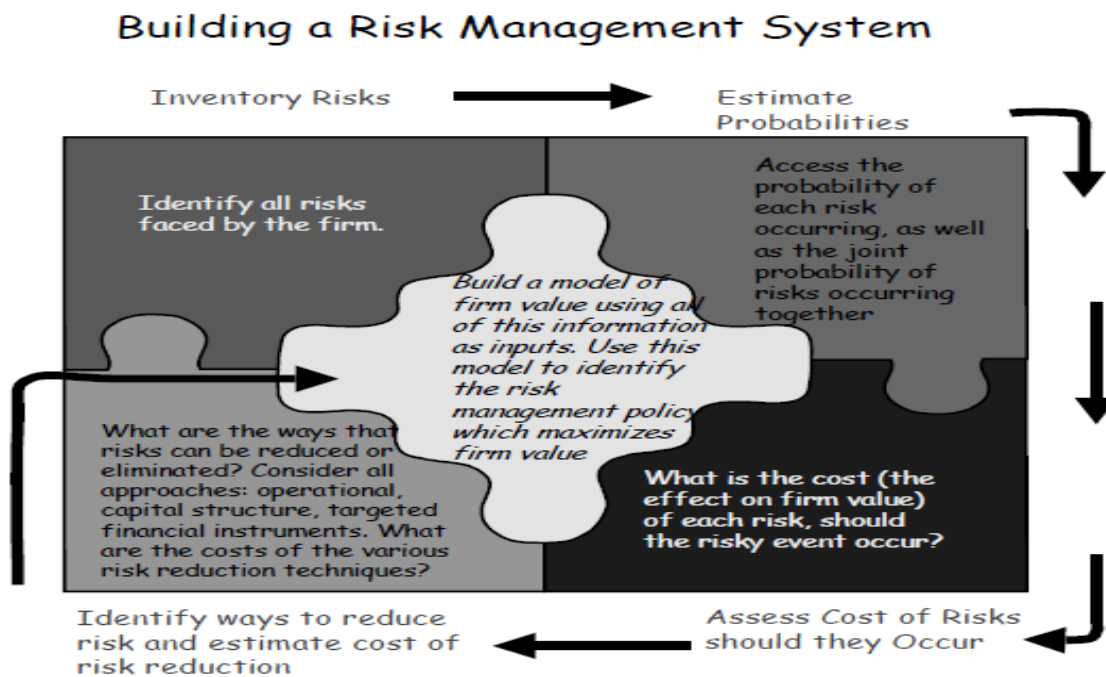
Building a Risk Management System

Inventory Risks

Estimate Probabilities

Identify all risks faced by the firm.

Access the probability of each risk occurring, as well as the joint probability of risks occurring together

Build a model of firm value using all of this information as inputs. Use this model to identify the risk management policy which maximizes firm value

What are the ways that risks can be reduced or eliminated? Consider all approaches: operational, capital structure, targeted financial instruments. What are the costs of the various risk reduction techniques?

What is the cost (the effect on firm value) of each risk, should the risky event occur?

Identify ways to reduce risk and estimate cost of risk reduction

Assess Cost of Risks should they Occur